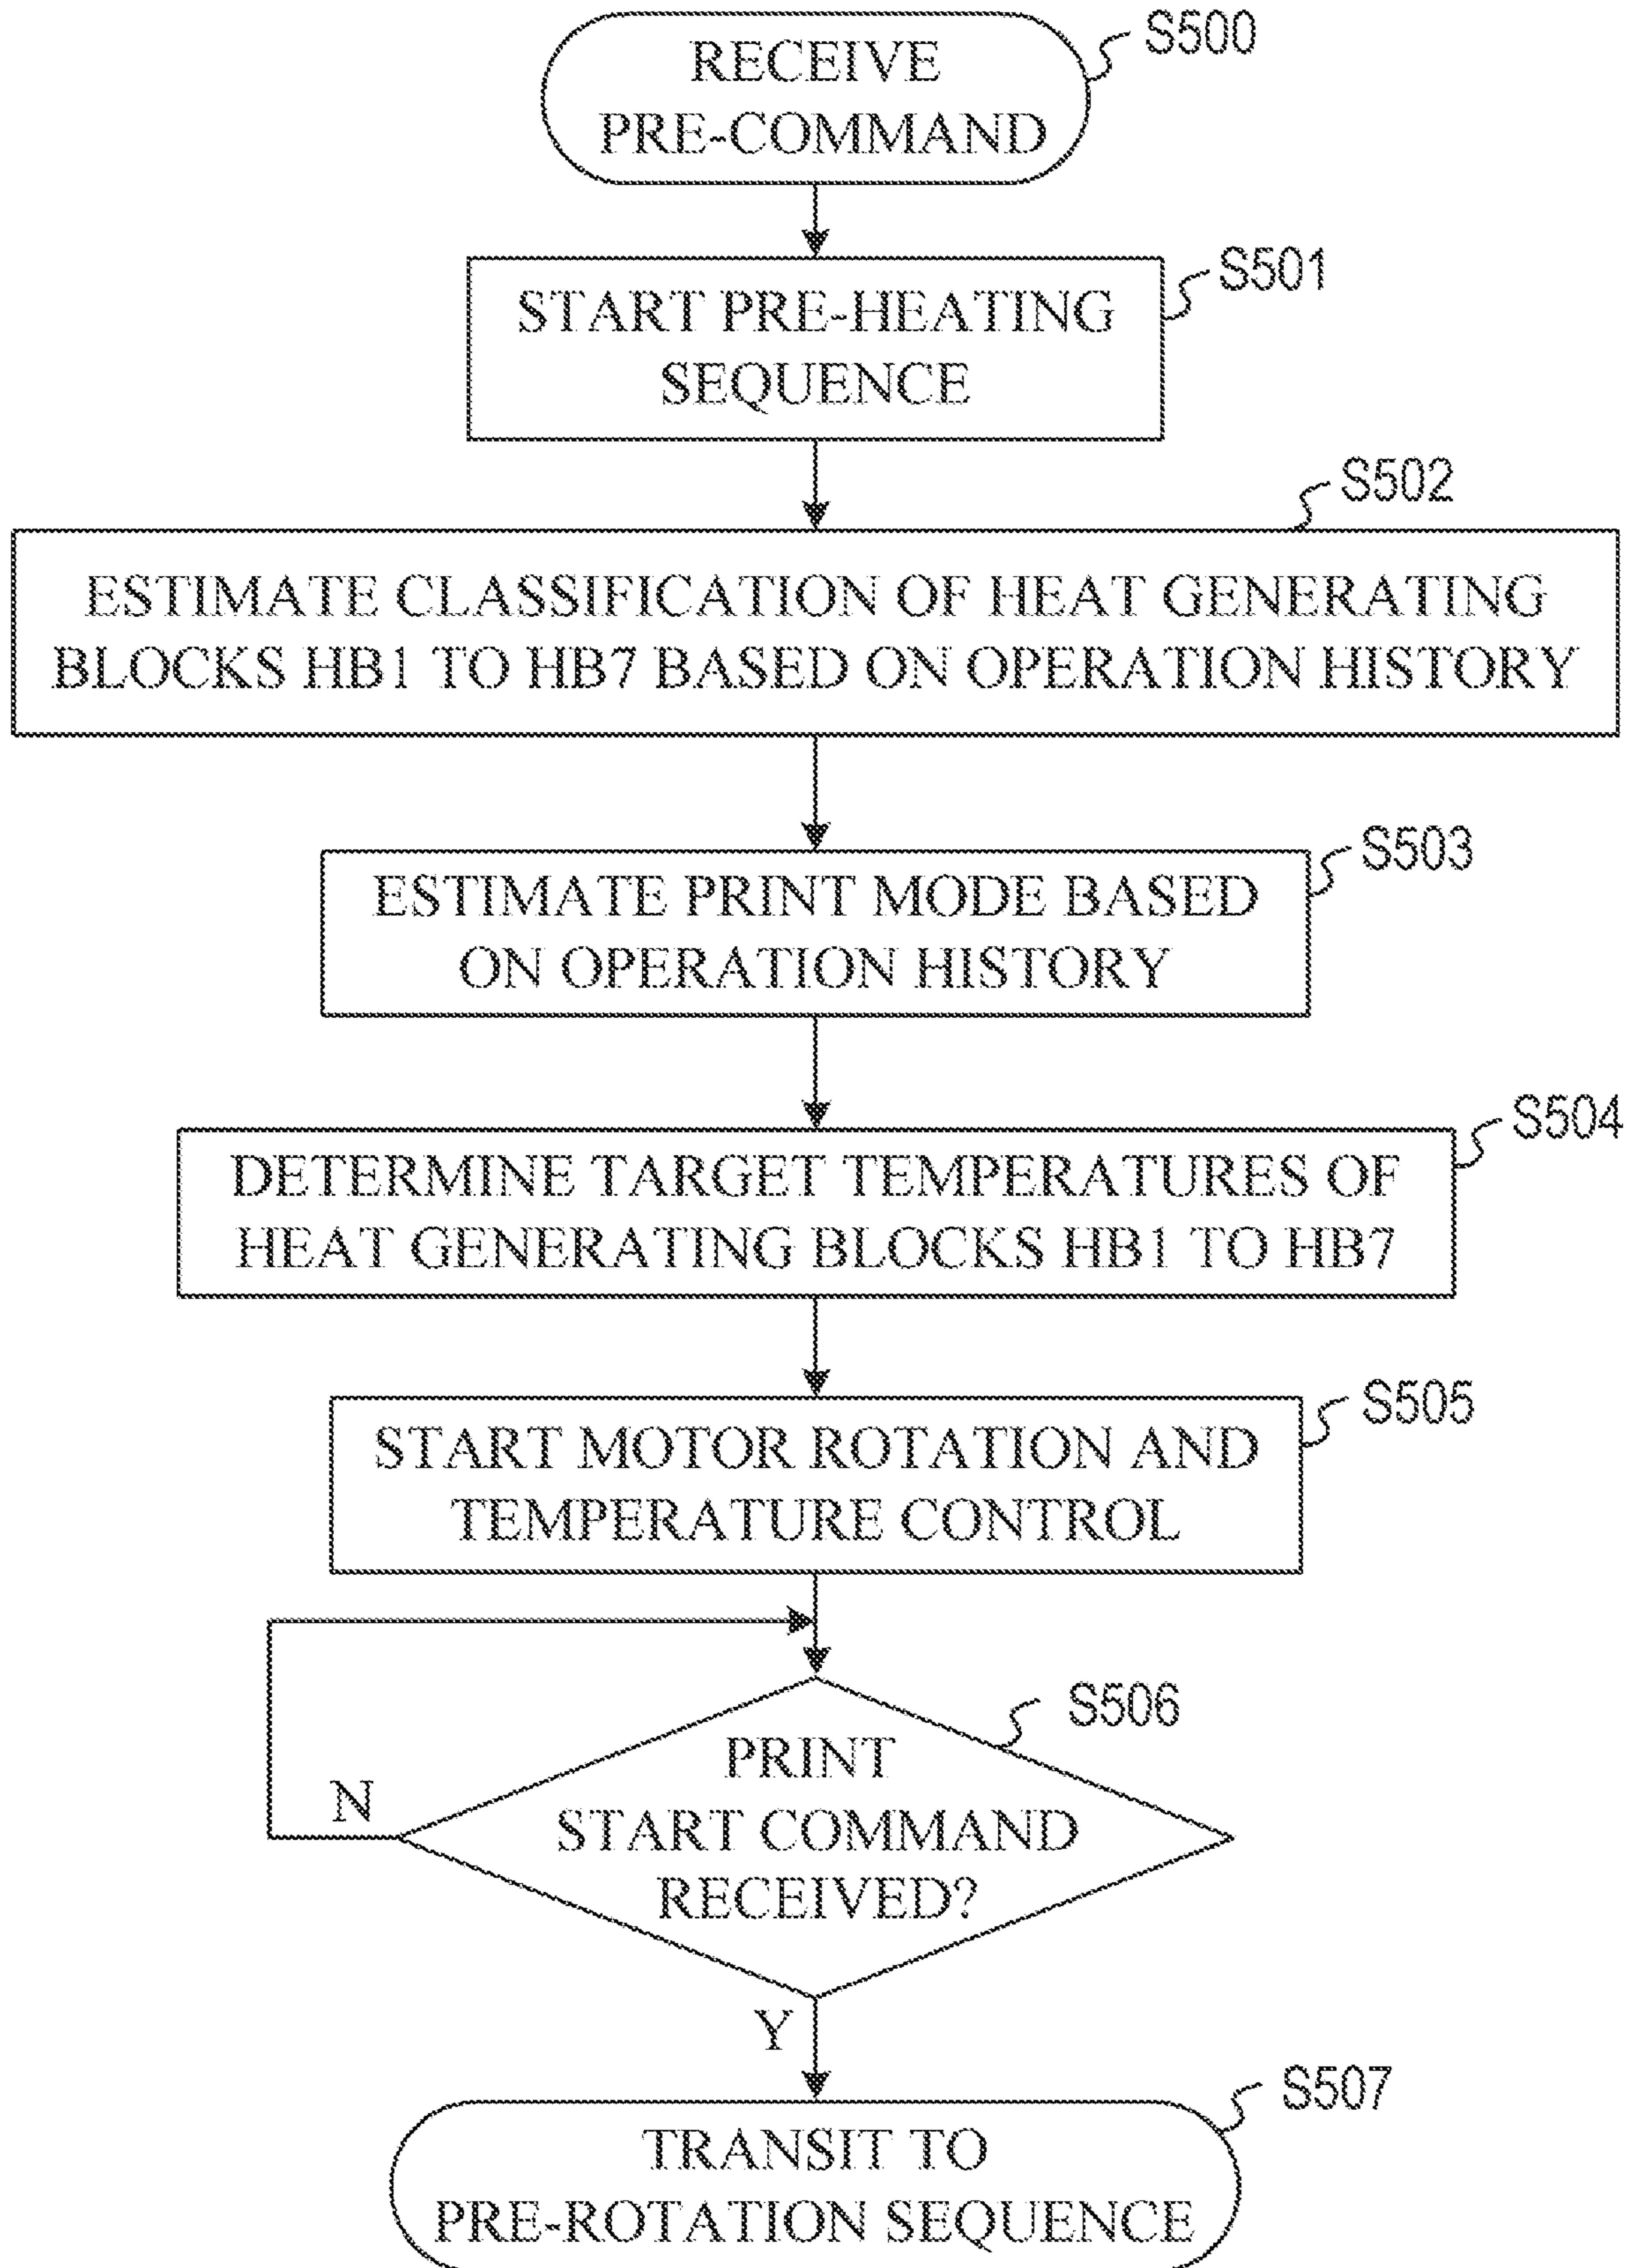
RECEIVE PRE-COMMAND

S500

START PRE-HEATING SEQUENCE

S501

S502

ESTIMATE CLASSIFICATION OF HEAT GENERATING BLOCKS HB1 TO HB7 BASED ON OPERATION HISTORY

ESTIMATE PRINT MODE BASED ON OPERATION HISTORY

S503

DETERMINE TARGET TEMPERATURES OF HEAT GENERATING BLOCKS HB1 TO HB7

S504

START MOTOR ROTATION AND TEMPERATURE CONTROL

S505

S506

PRINT START COMMAND RECEIVED?

N

Y

TRANSIT TO PRE-ROTATION SEQUENCE

S507